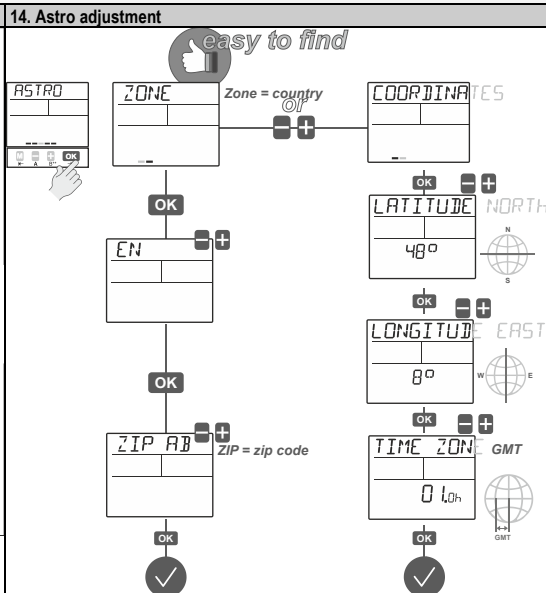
14. Astro adjustment

easy to find

ASTRO

OK

ZONE

Zone = country

or

COORDINATES

OK

OK

EN

LATITUDE NORTH

48°

N

S

OK

LONGITUDE EAST

8°

W

E

OK

OK

ZIP AB

ZIP = zip code

TIME ZONE GMT

01.0h

GMT

OK

OK